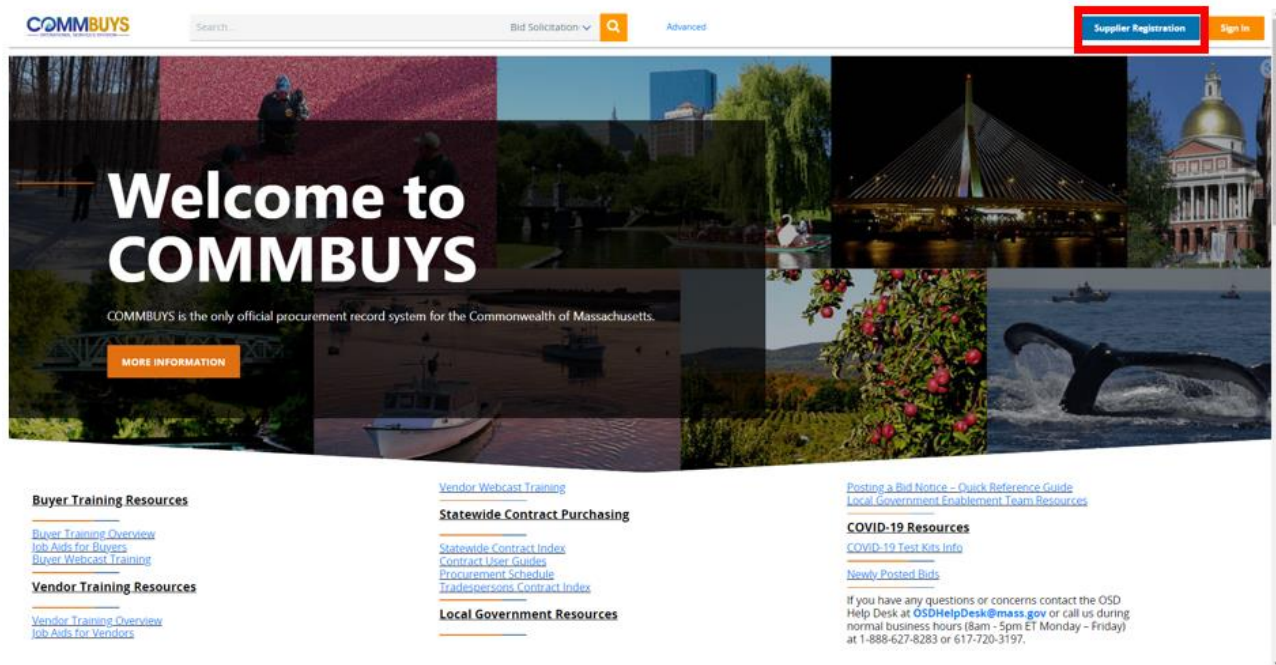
COMMBUYS

Search...

Bid Solicitation

Advanced

Supplier Registration

Sign In

Welcome to COMMBUYS

COMMBUYS is the only official procurement record system for the Commonwealth of Massachusetts.

MORE INFORMATION

Buyer Training Resources

Buyer Training Overview
Job Aids for Buyers
Buyer Webcast Training

Vendor Training Resources

Vendor Training Overview
Job Aids for Vendors

Vendor Webcast Training

Statewide Contract Purchasing

Statewide Contract Index
Contract User Guides
Procurement Schedule
Tradespersons Contract Index

Local Government Resources

Posting a Bid Notice – Quick Reference Guide
Local Government Enablement Team Resources

COVID-19 Resources

COVID-19 Test Kits Info

Newly Posted Bids

If you have any questions or concerns contact the OSD Help Desk at OSDHelpDesk@mass.gov or call us during normal business hours (8am - 5pm ET Monday – Friday) at 1-888-627-8283 or 617-720-3197.